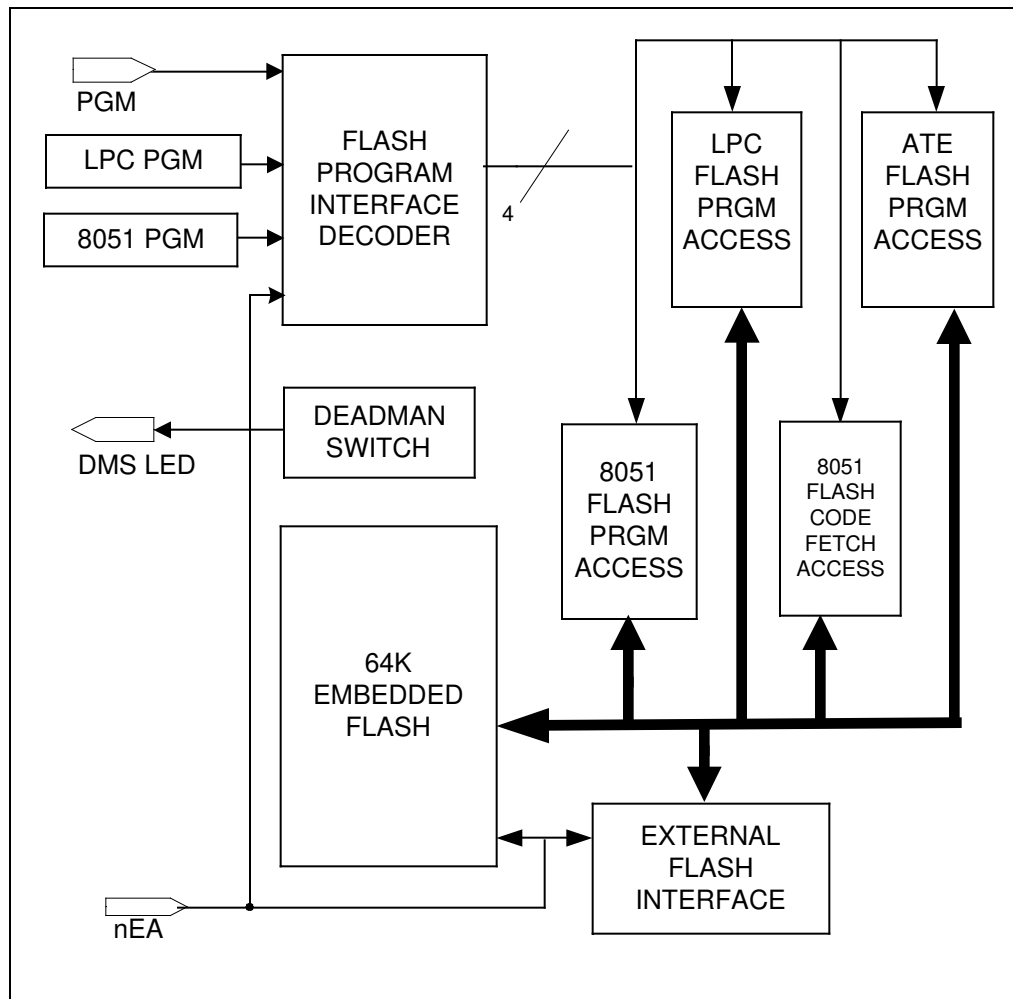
PGM

LPC PGM

8051 PGM

FLASH PROGRAM INTERFACE DECODER

4

LPC FLASH PRGM ACCESS

ATE FLASH PRGM ACCESS

DMS LED

DEADMAN SWITCH

8051 FLASH PRGM ACCESS

8051 FLASH CODE FETCH ACCESS

64K EMBEDDED FLASH

EXTERNAL FLASH INTERFACE

nEA